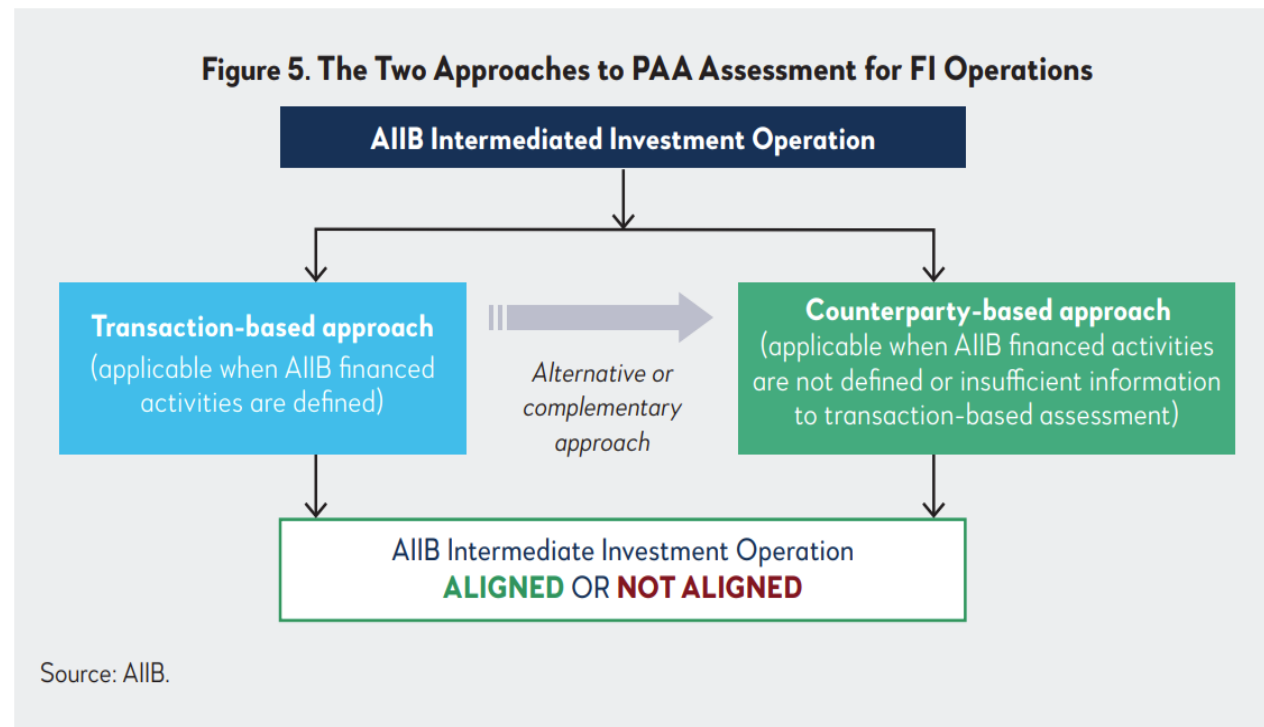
Figure 5. The Two Approaches to PAA Assessment for FI Operations

AIIB Intermediated Investment Operation

Transaction-based approach
(applicable when AIIB financed activities are defined)

Alternative or complementary approach

Counterparty-based approach
(applicable when AIIB financed activities are not defined or insufficient information to transaction-based assessment)

AIIB Intermediate Investment Operation
ALIGNED OR NOT ALIGNED

Source: AIIB.